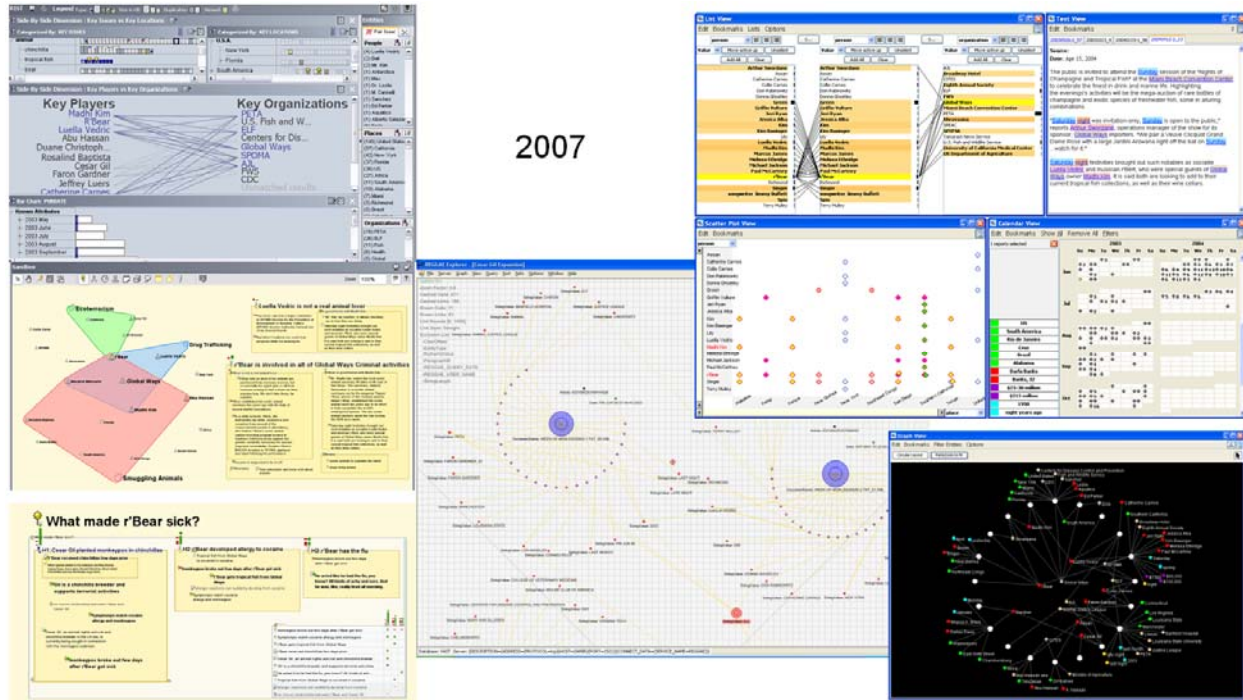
Side-By-Side Dimension : Key Issues in Key Locations

Categorized by: KEY ISSUES

Categorized by: KEY LOCATIONS

U.S.A.

New York

Florida

South America

Entities

People

Side-By-Side Dimension : Key Players in Key Organizations

Key Players

Madhi Kim

r'Bear

Luella Vedric

Abu Hassan

Duane Christoph...

Rosalind Baptista

Cesar Gil

Faron Gardner

Jeffrey Luers

Catherine Carnes

Key Organizations

PETA

U.S. Fish and W...

ELF

Centers for Dis...

Global Ways

SPOMA

AJL

PWS

CDC

Places

Organizations

Bar Chart: PRIVATE

Human Attributes

2003 May

2003 June

2003 July

2003 August

2003 September

Sandbox

Ecoterrorism

Drug Trafficking

Global Ways

Smuggling Animals

Luella Vedric is not a real animal lover

r'Bear is involved in all of Global Ways Criminal activities

What made r'Bear sick?

H1: Cesar Gil planted monkeypox in chinchillas

This is a chinchilla breeder and supports terrorist activities

H2: r'Bear developed allergy to cocaine

H3: r'Bear has the flu

2007

List View

Edit Bookmarks Lists Options

person

organization

Text View

Edit Bookmarks

Date: Apr 15, 2004

The public is invited to attend the Sunday session of the "Nights of Champagne and Tropical Fish" at the Miami Beach Convention Center to celebrate the finest in drink and marine life.

"Saturday night was invitation-only, Sunday is open to the public," reports Arthur Sanctuary, operations manager of the show for its sponsor, Global Ways importers.

Saturday night festivities brought out such notables as socialite Luella Vedric and musician rBear, who were special guests of Global Ways owner Madhi Kim.

Scatter Plot View

Edit Bookmarks

Calendar View

Edit Bookmarks Show All Remove All Filters

2003

2004

US

South America

Rio de Janeiro

Cuba

Brazil

Alabama

Barbados

Baltic, El

Graph View

Edit Bookmarks Filter Entities Options